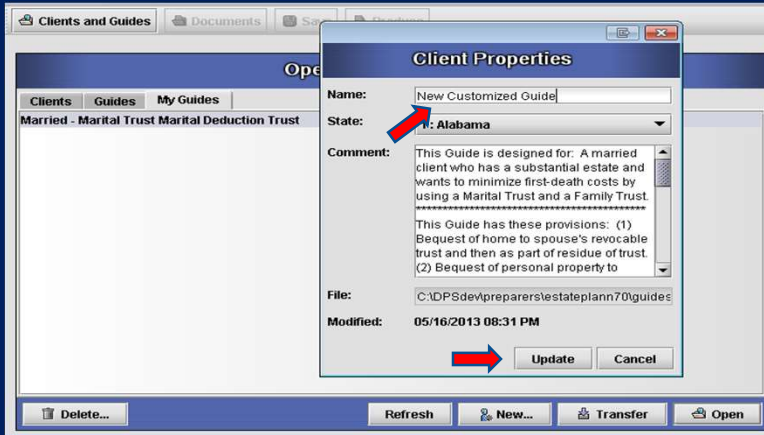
Clients and Guides

Documents

Save

Produce

Ope

Clients

Guides

My Guides

Married - Marital Trust Marital Deduction Trust

Client Properties

Name:

New Customized Guide

State:

1: Alabama

Comment:

This Guide is designed for: A married client who has a substantial estate and wants to minimize first-death costs by using a Marital Trust and a Family Trust.
**********************************
This Guide has these provisions: (1) Bequest of home to spouse's revocable trust and then as part of residue of trust. (2) Bequest of personal property to

File:

C:\DPSdev\preparers\estateplann70\guides

Modified:

05/16/2013 08:31 PM

Update

Cancel

Delete...

Refresh

New...

Transfer

Open